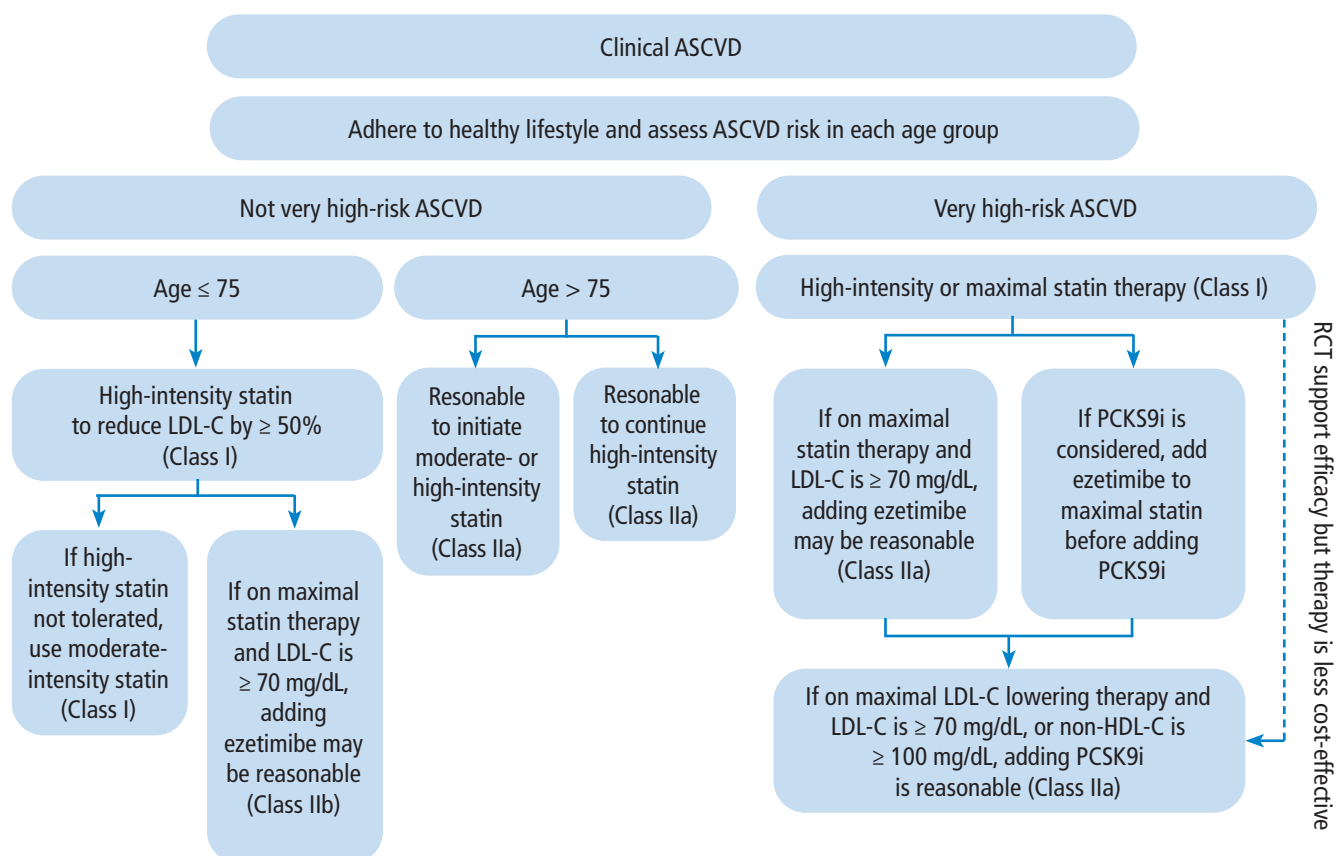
Clinical ASCVD

Adhere to healthy lifestyle and assess ASCVD risk in each age group

Not very high-risk ASCVD

Very high-risk ASCVD

Age ≤ 75

Age > 75

High-intensity or maximal statin therapy (Class I)

High-intensity statin to reduce LDL-C by ≥ 50% (Class I)

Resonable to initiate moderate- or high-intensity statin (Class IIa)

Resonable to continue high-intensity statin (Class IIa)

If on maximal statin therapy and LDL-C is ≥ 70 mg/dL, adding ezetimibe may be reasonable (Class IIa)

If PCKS9i is considered, add ezetimibe to maximal statin before adding PCKS9i

RCT support efficacy but therapy is less cost-effective

If high-intensity statin not tolerated, use moderate-intensity statin (Class I)

If on maximal statin therapy and LDL-C is ≥ 70 mg/dL, adding ezetimibe may be reasonable (Class IIb)

If on maximal LDL-C lowering therapy and LDL-C is ≥ 70 mg/dL, or non-HDL-C is ≥ 100 mg/dL, adding PCSK9i is reasonable (Class IIa)